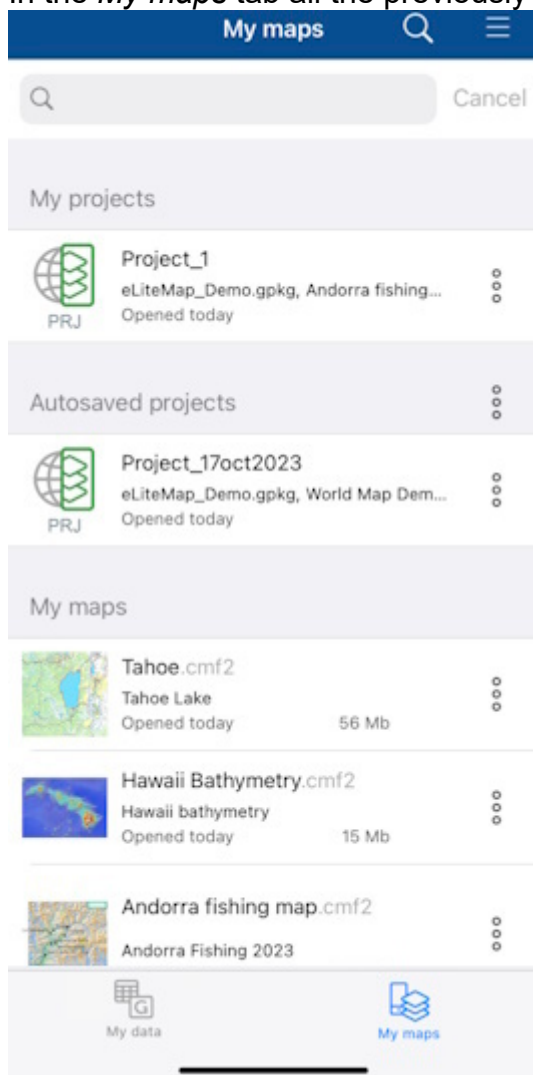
In the *My maps* tab all the previously

My maps

Cancel

My projects

PRJ
Project_1
eLiteMap_Demo.gpkg, Andorra fishing...
Opened today

Autosaved projects

PRJ
Project_17oct2023
eLiteMap_Demo.gpkg, World Map Dem...
Opened today

My maps

Tahoe.cmf2
Tahoe Lake
Opened today 56 Mb

Hawaii Bathymetry.cmf2
Hawaii bathymetry
Opened today 15 Mb

Andorra fishing map.cmf2
Andorra Fishing 2023

G
My data

My maps